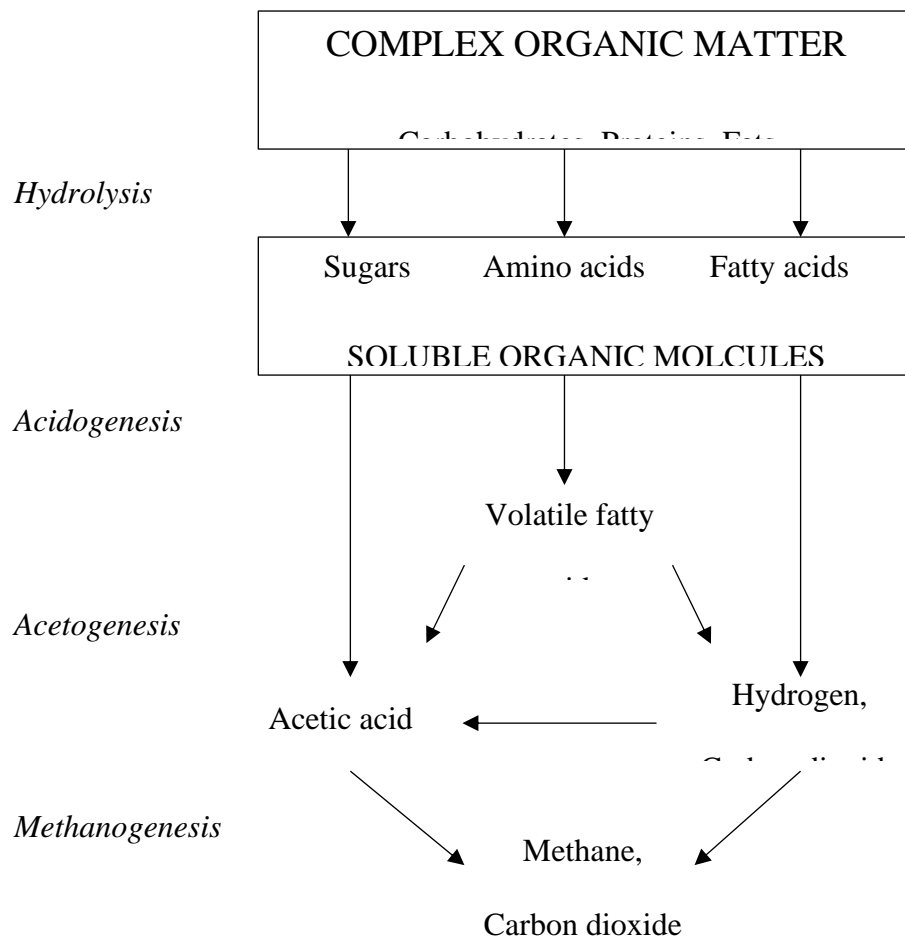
COMPLEX ORGANIC MATTER

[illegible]

Hydrolysis

Sugars Amino acids Fatty acids

SOLUBLE ORGANIC MOLCULES

Acidogenesis

Volatile fatty

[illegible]

Acetogenesis

Acetic acid

Hydrogen,

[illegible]

Methanogenesis

Methane,

Carbon dioxide